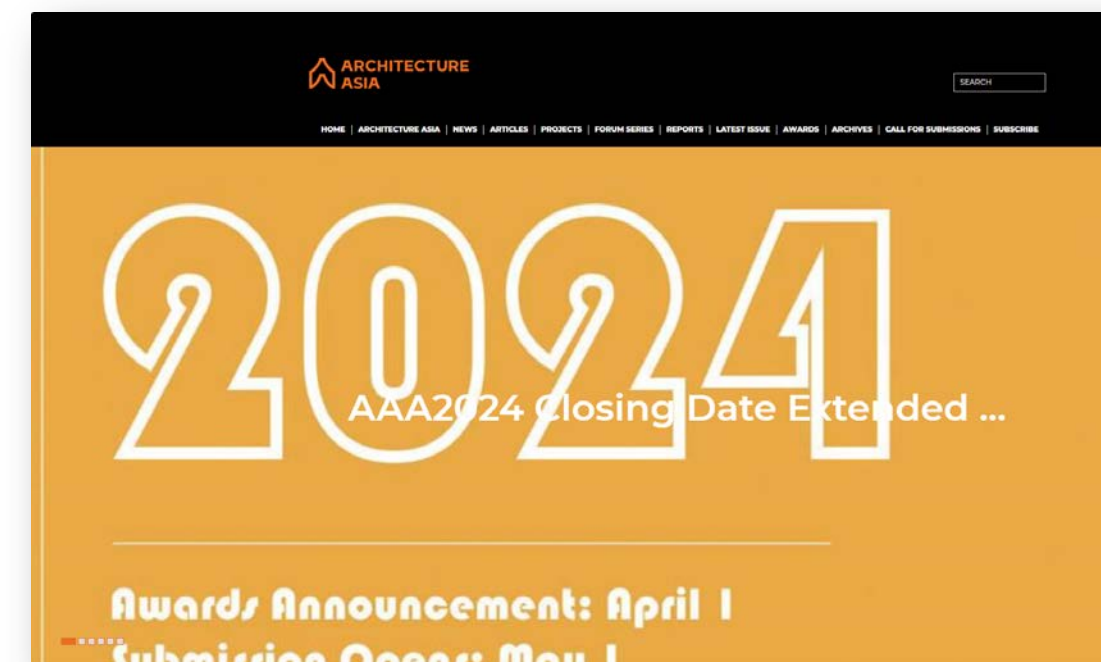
ARCHITECTURE ASIA

SEARCH

HOME | ARCHITECTURE ASIA | NEWS | ARTICLES | PROJECTS | FORUM SERIES | REPORTS | LATEST ISSUE | AWARDS | ARCHIVES | CALL FOR SUBMISSIONS | SUBSCRIBE

2024

AAA2024 Closing Date Extended ...

Awards Announcement: April 1

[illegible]